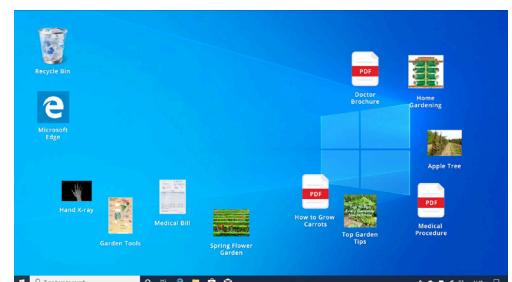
Recycle Bin

Microsoft Edge

PDF
Doctor Brochure

Home Gardening

Apple Tree

Hand X-ray

Garden Tools

Medical Bill

Spring Flower Garden

PDF
How to Grow Carrots

Top Garden Tips

PDF
Medical Procedure

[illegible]